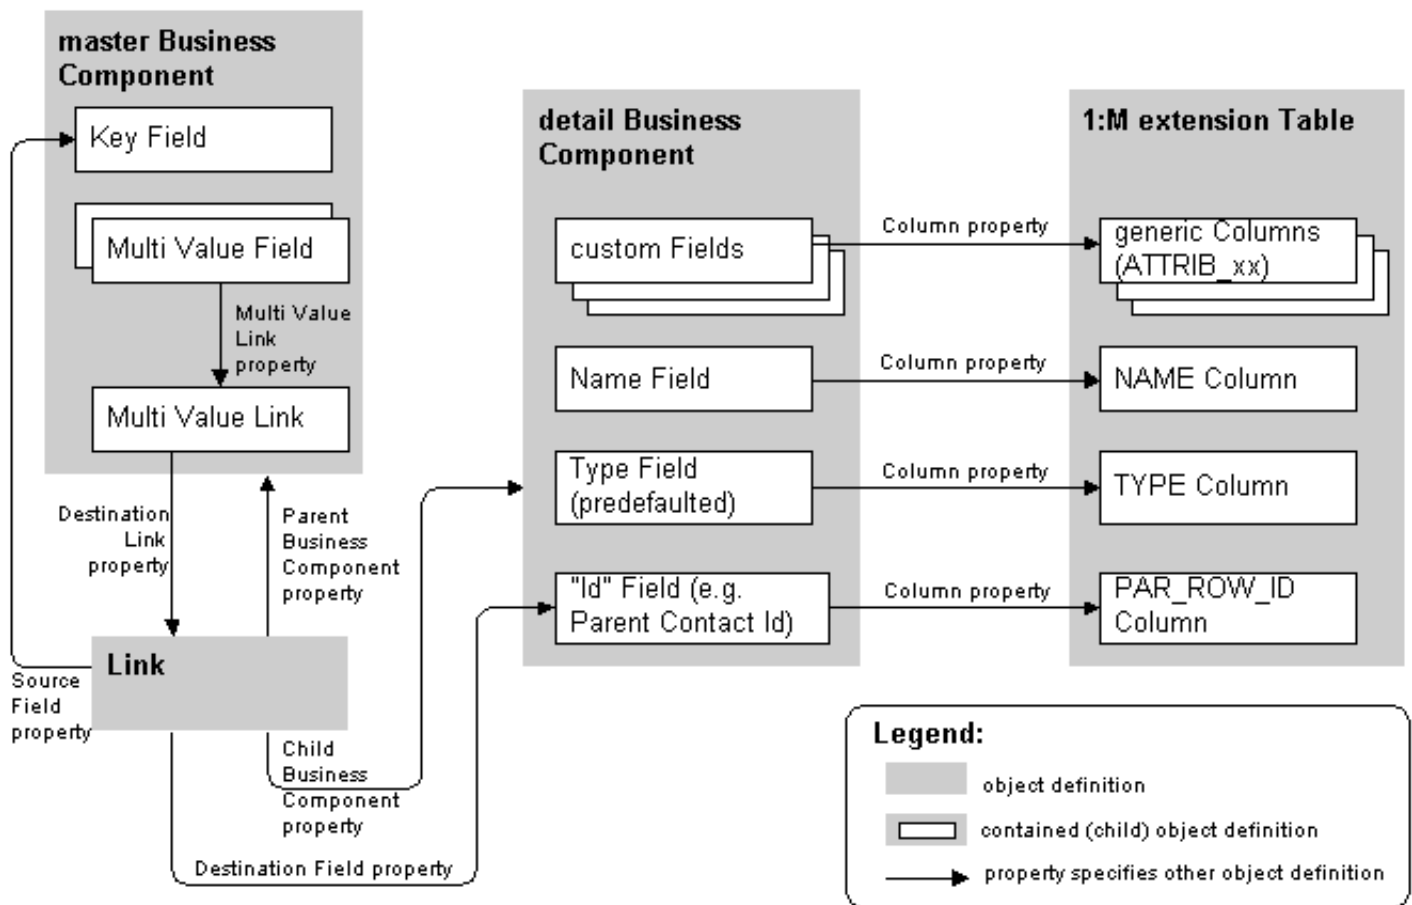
master Business Component

Key Field

Multi Value Field

Multi Value Link property

Multi Value Link

Destination Link property

Parent Business Component property

Link

Source Field property

Child Business Component property

Destination Field property

detail Business Component

custom Fields

Name Field

Type Field (predefaulted)

"Id" Field (e.g. Parent Contact Id)

Column property

Column property

Column property

Column property

1:M extension Table

generic Columns (ATTRIB_xx)

NAME Column

TYPE Column

PAR_ROW_ID Column

Legend:

object definition

contained (child) object definition

property specifies other object definition